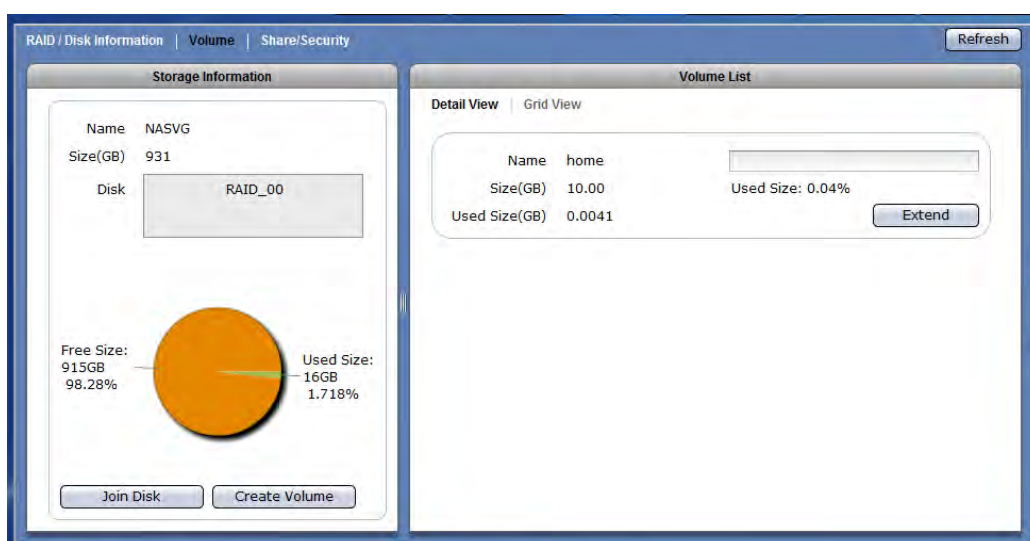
RAID / Disk Information | Volume | Share/Security

Refresh

Storage Information

Name NASVG
Size(GB) 931
Disk RAID_00

Free Size: 915GB 98.28%

Used Size: 16GB 1.718%

Join Disk

Create Volume

Volume List

Detail View | Grid View

Name home
Size(GB) 10.00
Used Size(GB) 0.0041

Used Size: 0.04%

Extend